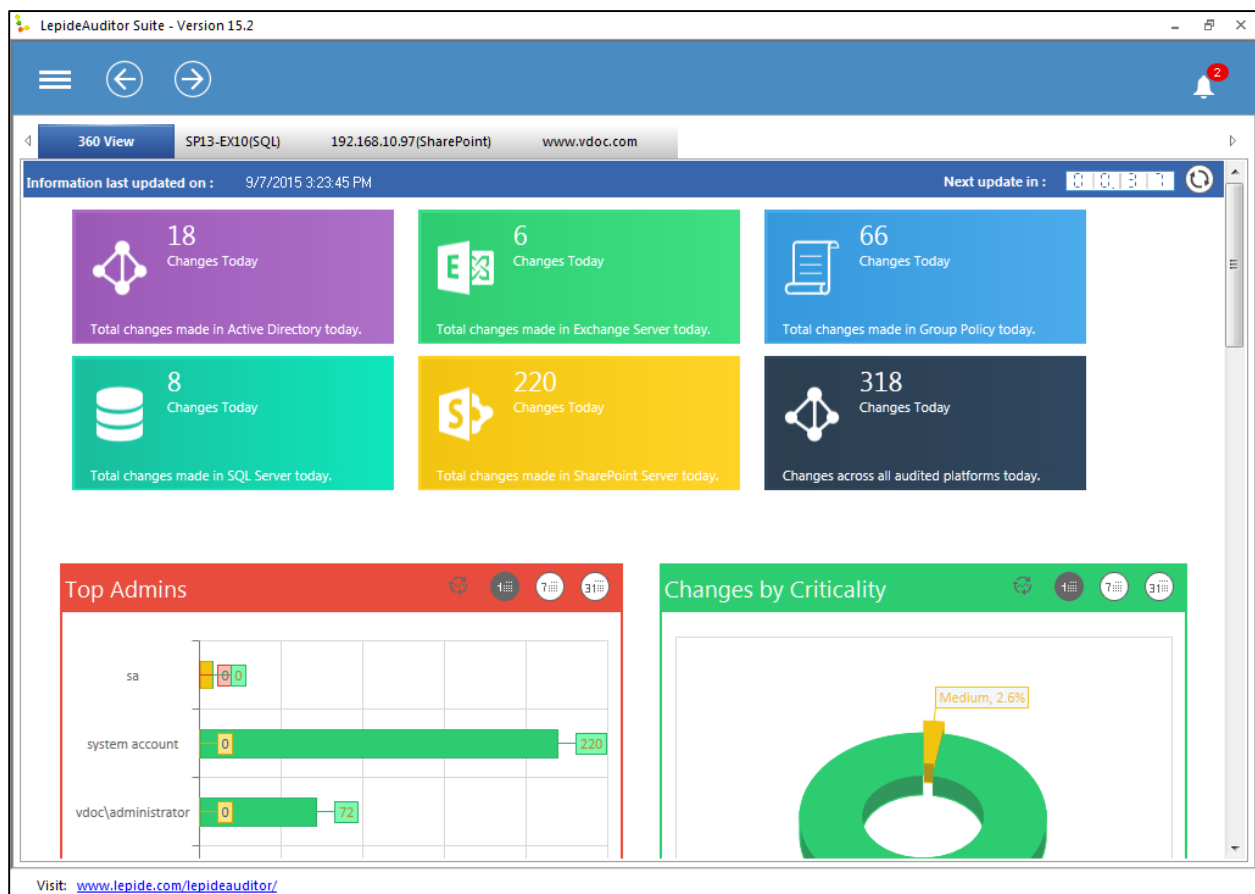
LepideAuditor Suite - Version 15.2

2

360 View | SP13-EX10(SQL) | 192.168.10.97(SharePoint) | www.vdoc.com

Information last updated on : 9/7/2015 3:23:45 PM

Next update in : 0 0 3 7

18
Changes Today
Total changes made in Active Directory today.

6
Changes Today
Total changes made in Exchange Server today.

66
Changes Today
Total changes made in Group Policy today.

8
Changes Today
Total changes made in SQL Server today.

220
Changes Today
Total changes made in SharePoint Server today.

318
Changes Today
Changes across all audited platforms today.

Top Admins

1 7 31

sa 0 0
system account 0 220
vdoc\administrator 0 72

Changes by Criticality

1 7 31

Medium, 2.6%

Visit: www.lepide.com/lepideauditor/